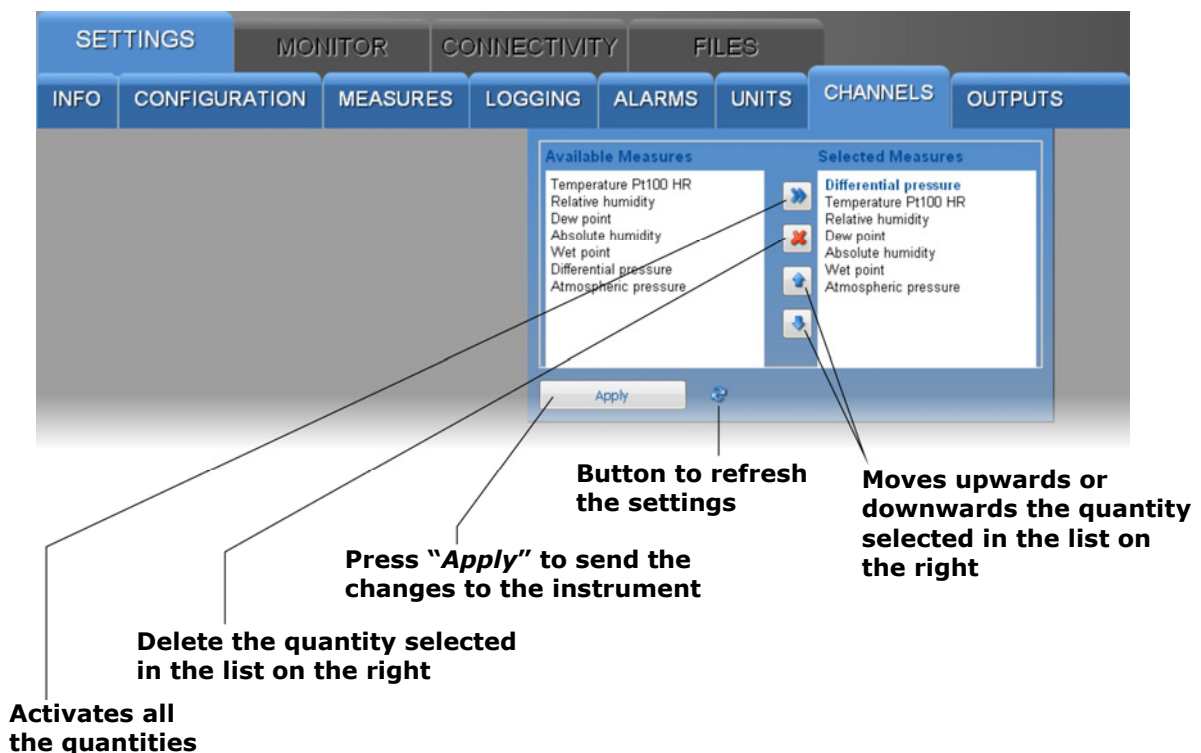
SETTINGS MONITOR CONNECTIVITY FILES

INFO CONFIGURATION MEASURES LOGGING ALARMS UNITS CHANNELS OUTPUTS

Available Measures

Temperature Pt100 HR
Relative humidity
Dew point
Absolute humidity
Wet point
Differential pressure
Atmospheric pressure

Selected Measures

Differential pressure
Temperature Pt100 HR
Relative humidity
Dew point
Absolute humidity
Wet point
Atmospheric pressure

Apply

Button to refresh the settings

Moves upwards or downwards the quantity selected in the list on the right

Press "*Apply*" to send the changes to the instrument

Delete the quantity selected in the list on the right

Activates all the quantities